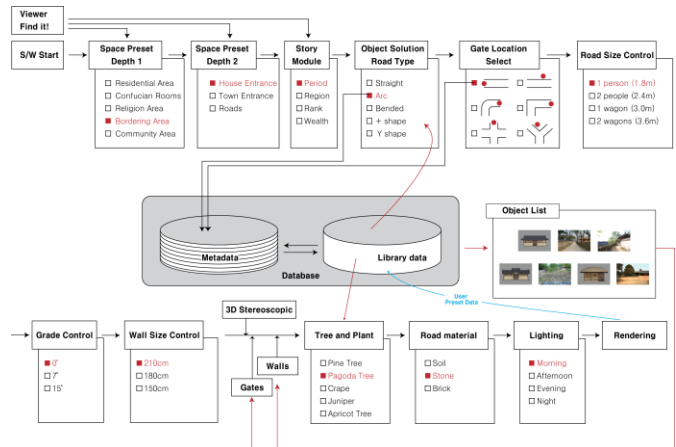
Viewer
Find it!

S/W Start

Space Preset Depth 1

☐ Residential Area
☐ Confucian Rooms
☐ Religion Area
■ Bordering Area
☐ Community Area

Space Preset Depth 2

■ House Entrance
☐ Town Entrance
☐ Roads

Story Module

■ Period
☐ Region
☐ Rank
☐ Wealth

Object Solution Road Type

☐ Straight
■ Arc
☐ Bended
☐ + shape
☐ Y shape

Gate Location Select

Road Size Control

■ 1 person (1.8m)
☐ 2 people (2.4m)
☐ 1 wagon (3.0m)
☐ 2 wagons (3.6m)

Metadata

Library data

Database

Object List

User Preset Data

Grade Control

■ 0˚
☐ 7˚
☐ 15˚

Wall Size Control

■ 210cm
☐ 180cm
☐ 150cm

3D Stereoscopic

Walls

Gates

Tree and Plant

☐ Pine Tree
■ Pagoda Tree
☐ Crape
☐ Juniper
☐ Apricot Tree

Road material

☐ Soil
■ Stone
☐ Brick

Lighting

■ Morning
☐ Afternoon
☐ Evening
☐ Night

Rendering